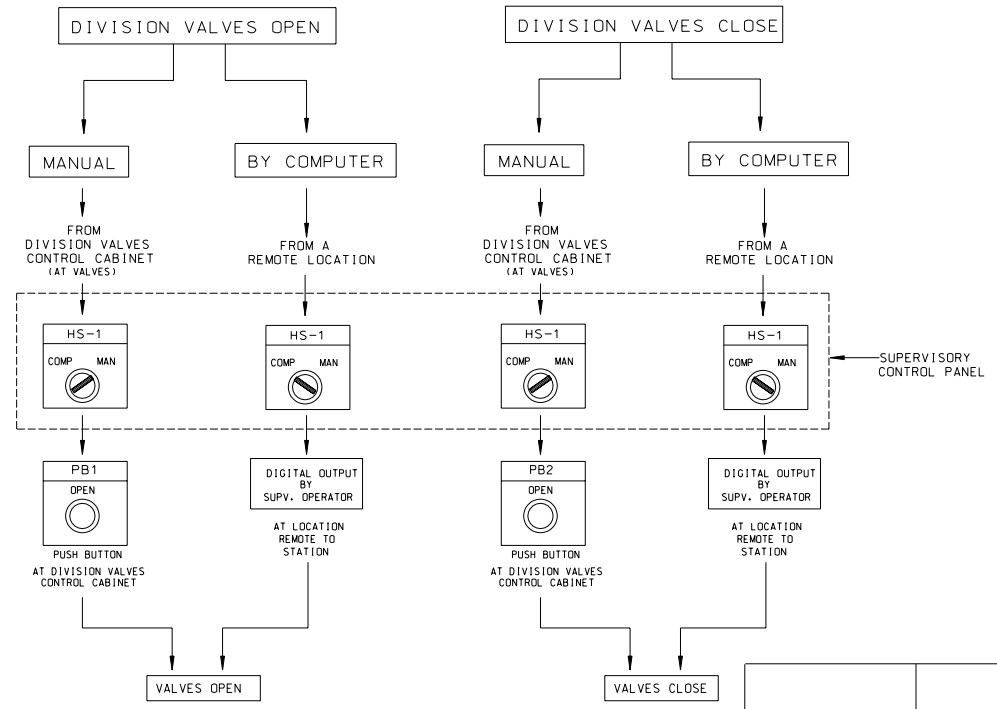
DIVISION VALVES OPEN

MANUAL

FROM DIVISION VALVES CONTROL CABINET (AT VALVES)

HS-1

COMP MAN

PB1

OPEN

PUSH BUTTON AT DIVISION VALVES CONTROL CABINET

BY COMPUTER

FROM A REMOTE LOCATION

HS-1

COMP MAN

DIGITAL OUTPUT BY SUPV. OPERATOR

AT LOCATION REMOTE TO STATION

VALVES OPEN

DIVISION VALVES CLOSE

MANUAL

FROM DIVISION VALVES CONTROL CABINET (AT VALVES)

HS-1

COMP MAN

PB2

OPEN

PUSH BUTTON AT DIVISION VALVES CONTROL CABINET

BY COMPUTER

FROM A REMOTE LOCATION

HS-1

COMP MAN

DIGITAL OUTPUT BY SUPV. OPERATOR

AT LOCATION REMOTE TO STATION

SUPERVISORY CONTROL PANEL

VALVES CLOSE